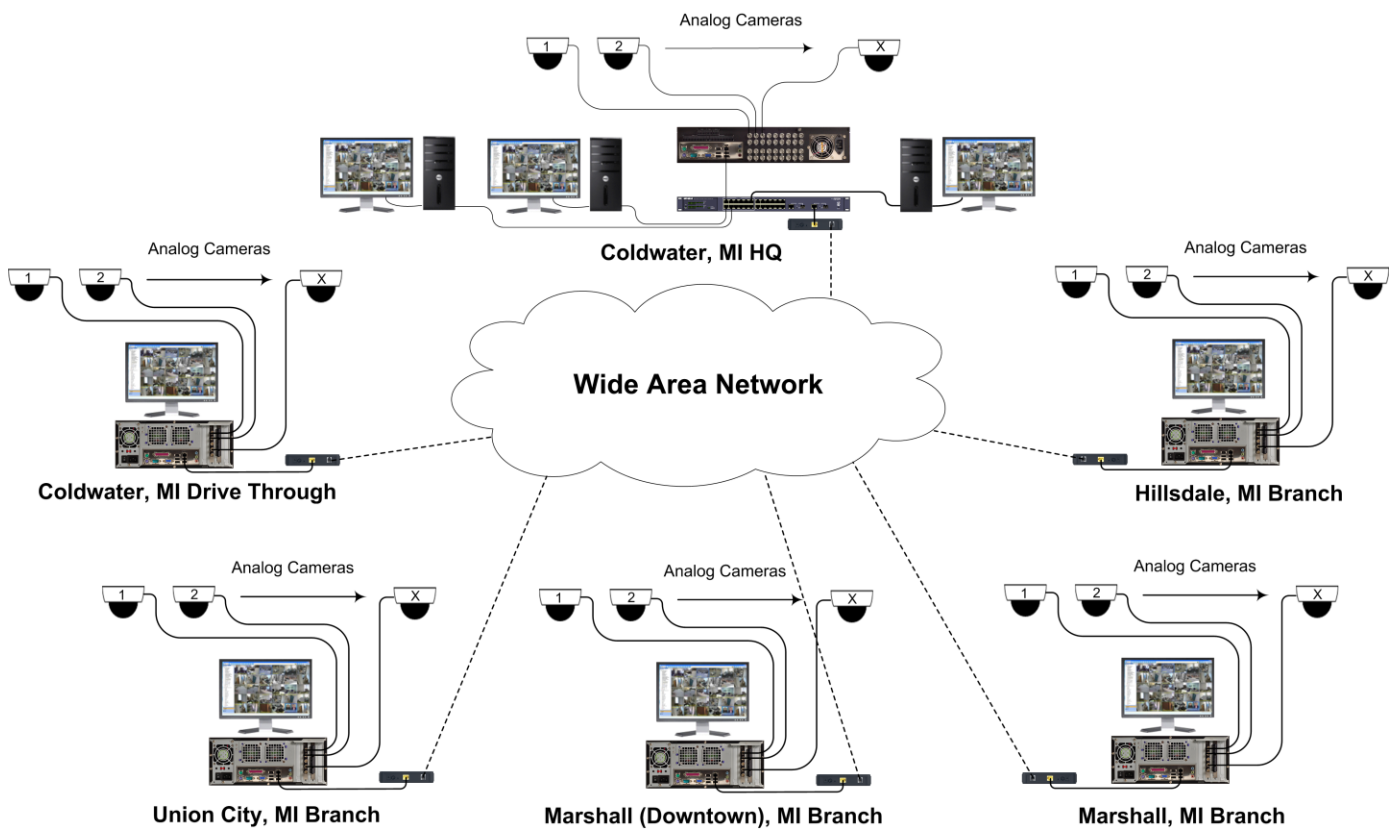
Analog Cameras

1

2

X

Coldwater, MI HQ

Analog Cameras

1

2

X

Wide Area Network

Analog Cameras

1

2

X

Coldwater, MI Drive Through

Hillsdale, MI Branch

Analog Cameras

1

2

X

Analog Cameras

1

2

X

Analog Cameras

1

2

X

Union City, MI Branch

Marshall (Downtown), MI Branch

Marshall, MI Branch